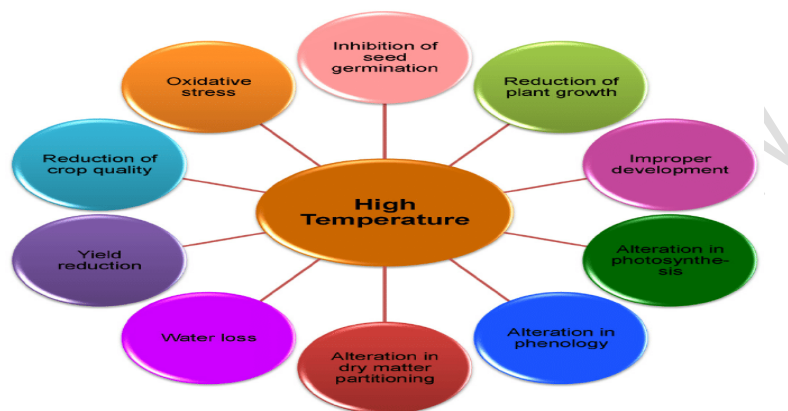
High Temperature

Inhibition of seed germination

Reduction of plant growth

Improper development

Alteration in photosynthesis

Alteration in phenology

Alteration in dry matter partitioning

Water loss

Yield reduction

Reduction of crop quality

Oxidative stress